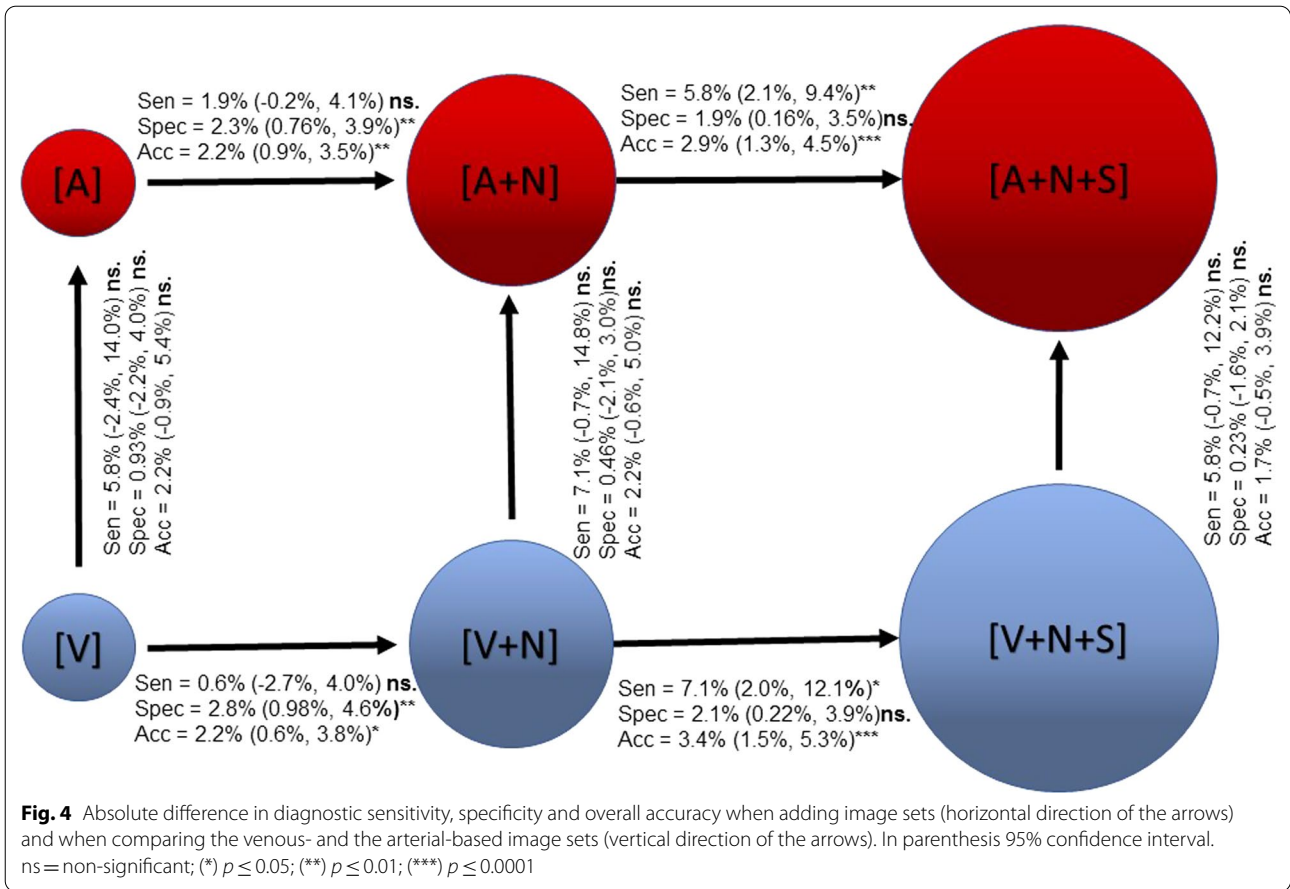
Sen = 1.9% (-0.2%, 4.1%) **ns.**
Spec = 2.3% (0.76%, 3.9%)**
Acc = 2.2% (0.9%, 3.5%)**

Sen = 5.8% (2.1%, 9.4%)**
Spec = 1.9% (0.16%, 3.5%)**ns.**
Acc = 2.9% (1.3%, 4.5%)***

[A]

[A+N]

[A+N+S]

Sen = 5.8% (-2.4%, 14.0%) **ns.**
Spec = 0.93% (-2.2%, 4.0%) **ns.**
Acc = 2.2% (-0.9%, 5.4%) **ns.**

Sen = 7.1% (-0.7%, 14.8%) **ns.**
Spec = 0.46% (-2.1%, 3.0%)**ns.**
Acc = 2.2% (-0.6%, 5.0%) **ns.**

Sen = 5.8% (-0.7%, 12.2%) **ns.**
Spec = 0.23% (-1.6%, 2.1%) **ns.**
Acc = 1.7% (-0.5%, 3.9%) **ns.**

[V]

[V+N]

[V+N+S]

Sen = 0.6% (-2.7%, 4.0%) **ns.**
Spec = 2.8% (0.98%, 4.6%)**
Acc = 2.2% (0.6%, 3.8%)*

Sen = 7.1% (2.0%, 12.1%)*
Spec = 2.1% (0.22%, 3.9%)**ns.**
Acc = 3.4% (1.5%, 5.3%)***

**Fig. 4** Absolute difference in diagnostic sensitivity, specificity and overall accuracy when adding image sets (horizontal direction of the arrows) and when comparing the venous- and the arterial-based image sets (vertical direction of the arrows). In parenthesis 95% confidence interval. ns = non-significant; (*) $p \leq 0.05$; (**) $p \leq 0.01$; (***) $p \leq 0.0001$